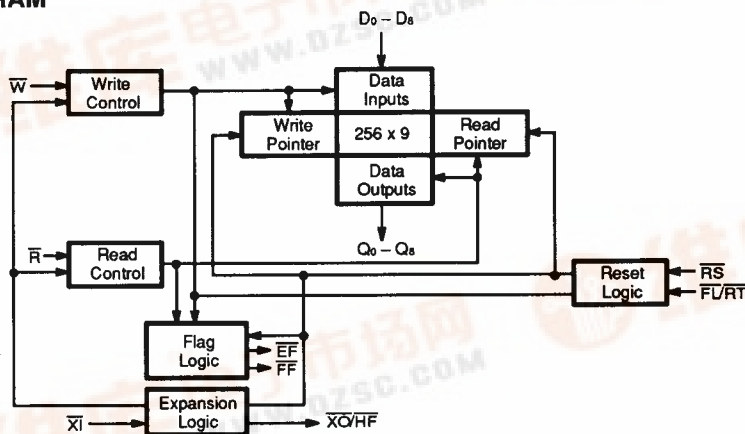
RAM

$D_0 - D_8$

$\overline{W}$

Write Control

Data Inputs

Write Pointer

256 x 9

Read Pointer

Data Outputs

$Q_0 - Q_8$

$\overline{R}$

Read Control

Reset Logic

$\overline{RS}$

$\overline{FL}/\overline{RT}$

Flag Logic

$\overline{EF}$

$\overline{FF}$

$\overline{XI}$

Expansion Logic

$\overline{XO}/\overline{HF}$

www.dzsc.com